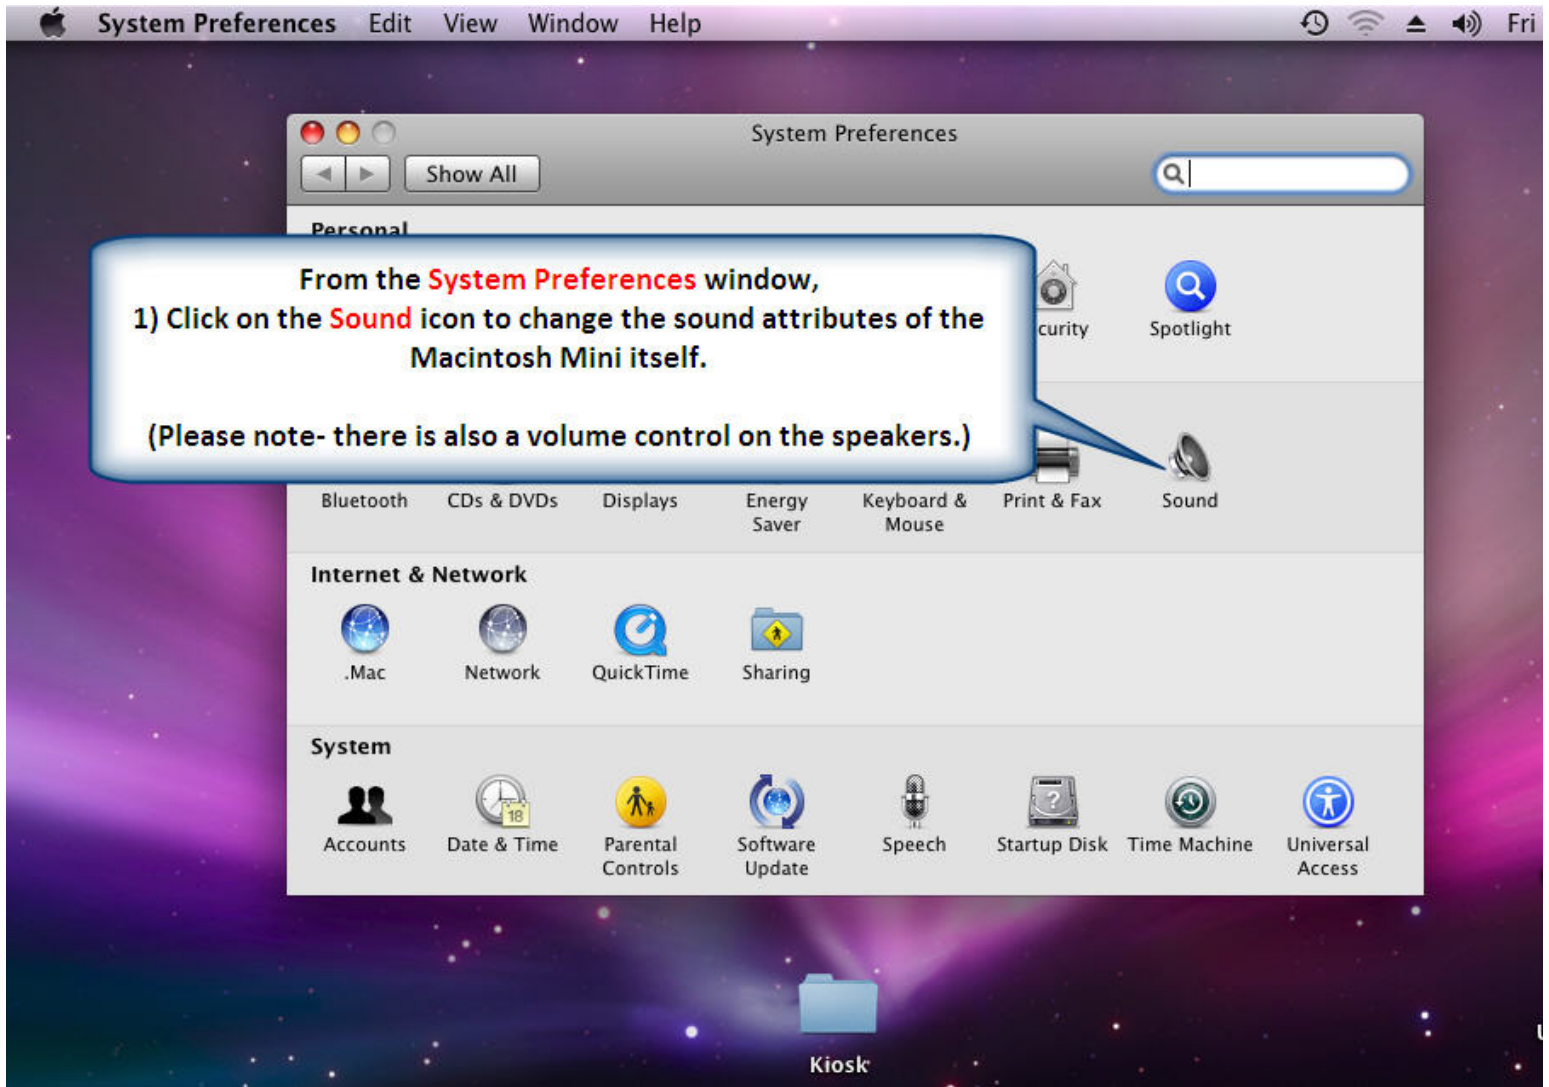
System Preferences Edit View Window Help

Fri

System Preferences

Show All

Personal

From the System Preferences window,
1) Click on the Sound icon to change the sound attributes of the Macintosh Mini itself.

(Please note- there is also a volume control on the speakers.)

curity

Spotlight

Bluetooth

CDs & DVDs

Displays

Energy Saver

Keyboard & Mouse

Print & Fax

Sound

Internet & Network

.Mac

Network

QuickTime

Sharing

System

Accounts

Date & Time

18

Parental Controls

Software Update

Speech

Startup Disk

Time Machine

Universal Access

Kiosk